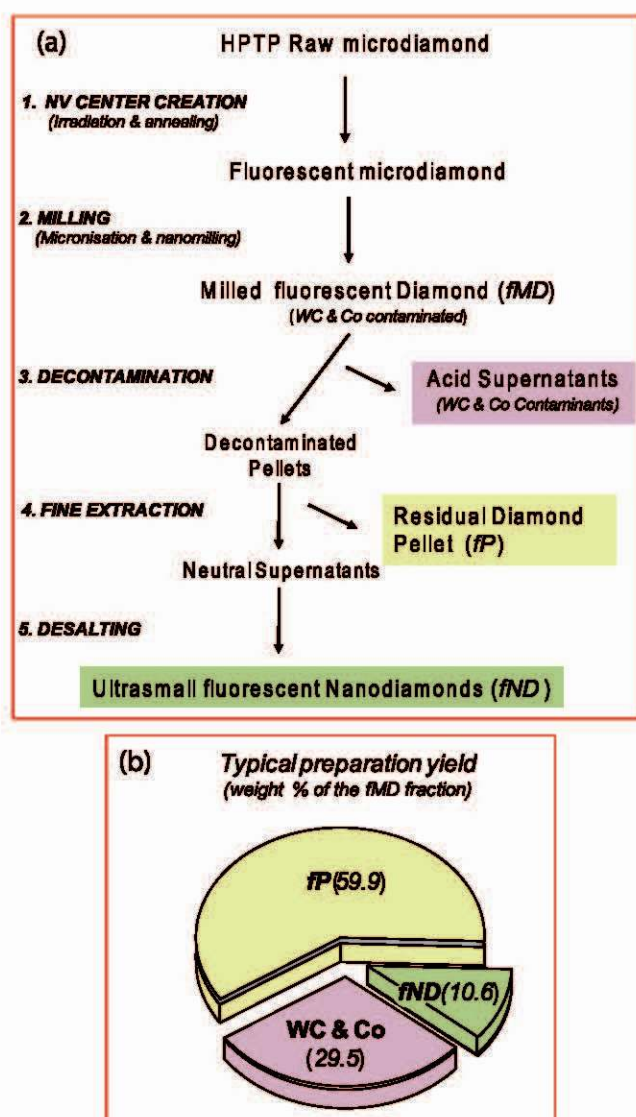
(a)

HPTP Raw microdiamond

1. NV CENTER CREATION
(Irradiation & annealing)

Fluorescent microdiamond

2. MILLING
(Micronisation & nanomilling)

Milled fluorescent Diamond (fMD)
(WC & Co contaminated)

3. DECONTAMINATION

Acid Supernatants
(WC & Co Contaminants)

Decontaminated Pellets

4. FINE EXTRACTION

Residual Diamond Pellet (fP)

Neutral Supernatants

5. DESALTING

Ultrasmall fluorescent Nanodiamonds (fND)

(b)

Typical preparation yield
(weight % of the fMD fraction)

fP(59.9)

fND(10.6)

WC & Co
(29.5)